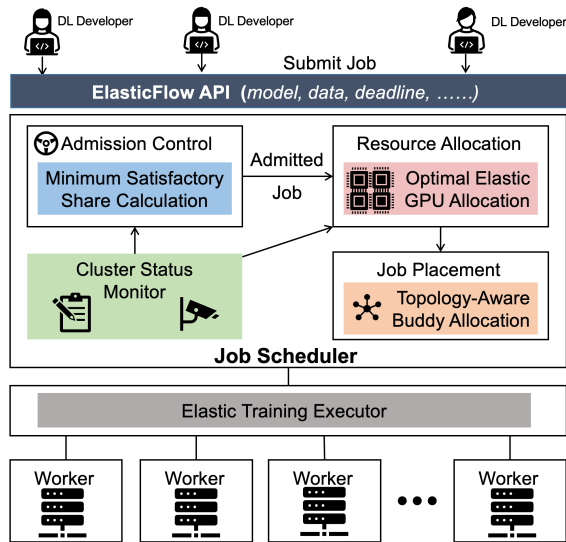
DL Developer

DL Developer

DL Developer

Submit Job

ElasticFlow API (model, data, deadline, ……)

Admission Control

Minimum Satisfactory Share Calculation

Admitted Job

Resource Allocation

Optimal Elastic GPU Allocation

Cluster Status Monitor

Job Placement

Topology-Aware Buddy Allocation

Job Scheduler

Elastic Training Executor

Worker

Worker

Worker

Worker